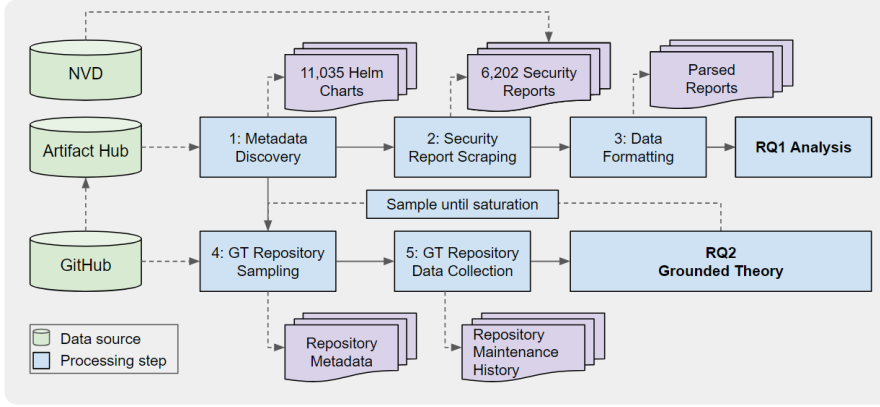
NVD

11,035 Helm Charts

6,202 Security Reports

Parsed Reports

Artifact Hub

1: Metadata Discovery

2: Security Report Scraping

3: Data Formatting

RQ1 Analysis

Sample until saturation

GitHub

4: GT Repository Sampling

5: GT Repository Data Collection

RQ2 Grounded Theory

Data source

Processing step

Repository Metadata

Repository Maintenance History